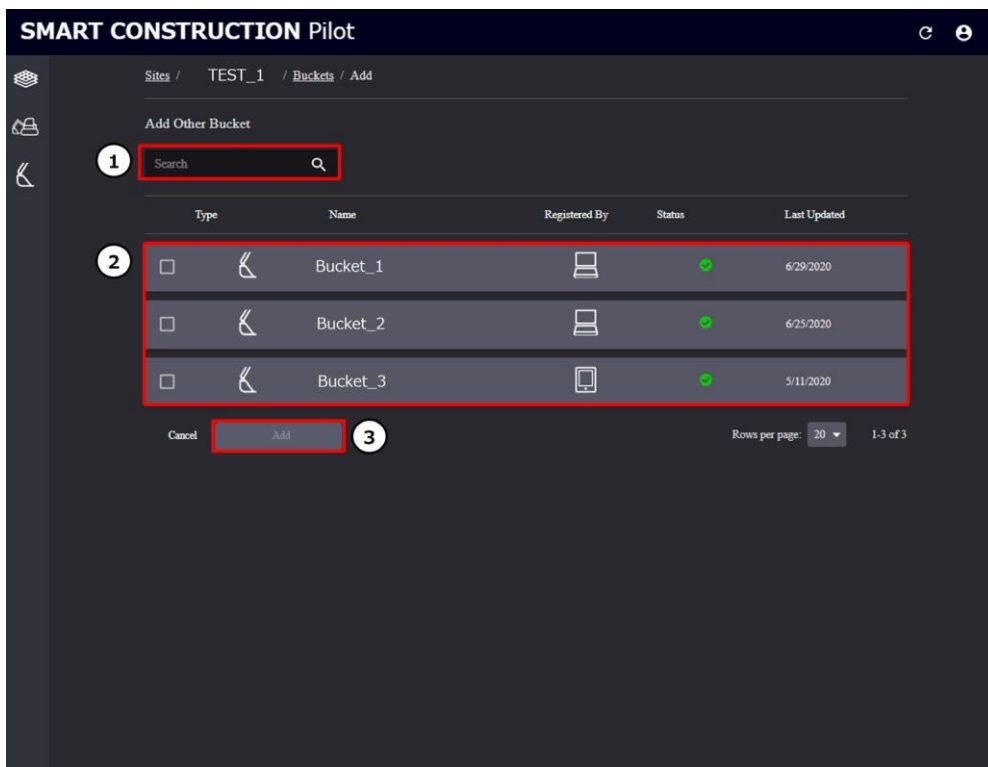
SMART CONSTRUCTION Pilot

Sites / TEST_1 / Buckets / Add

Add Other Bucket

1 Search

| Type | Name | Registered By | Status | Last Updated |
|---|---|---|---|---|
| | Bucket_1 | | | 6/29/2020 |
| | Bucket_2 | | | 6/25/2020 |
| | Bucket_3 | | | 5/11/2020 |

2

Cancel Add 3

Rows per page: 20 1-3 of 3